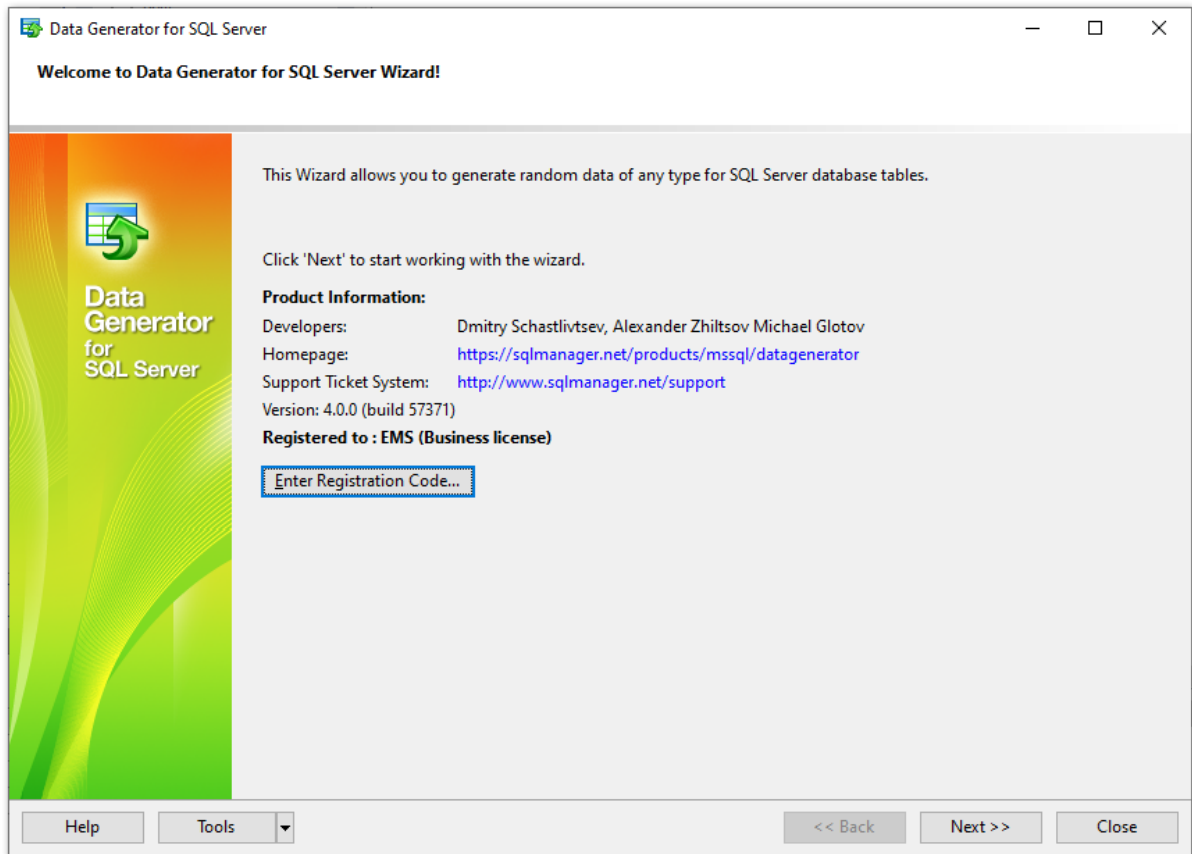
Data Generator for SQL Server

Welcome to Data Generator for SQL Server Wizard!

Data Generator for SQL Server

This Wizard allows you to generate random data of any type for SQL Server database tables.

Click 'Next' to start working with the wizard.

Product Information:

Developers: Dmitry Schastlivtsev, Alexander Zhiltsov Michael Glotov

Homepage: https://sqlmanager.net/products/mssql/datagenerator

Support Ticket System: http://www.sqlmanager.net/support

Version: 4.0.0 (build 57371)

Registered to : EMS (Business license)

Enter Registration Code...

Help

Tools

<< Back

Next >>

Close